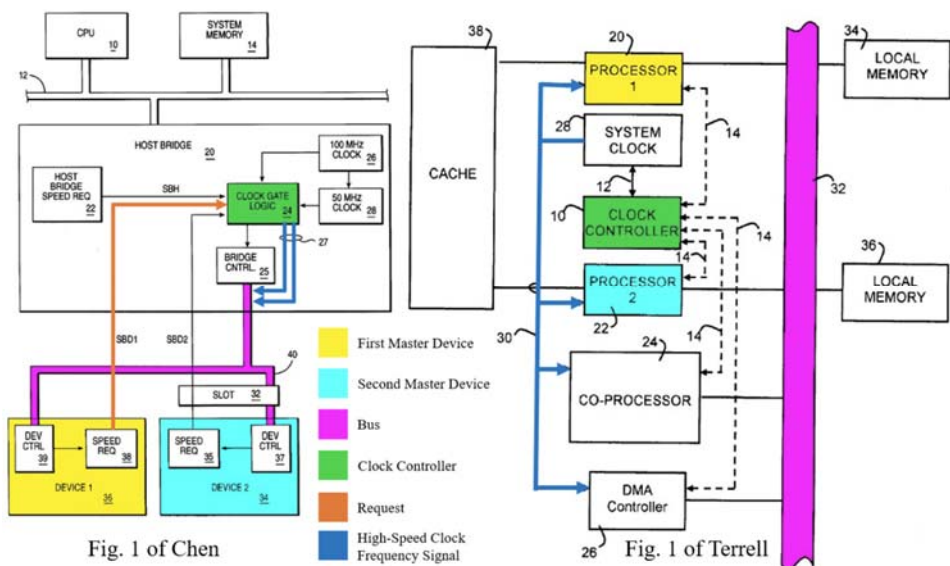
CPU 10

SYSTEM MEMORY 14

12

HOST BRIDGE 20

100 MHz CLOCK 26

HOST BRIDGE SPEED REQ 22

SBH

CLOCK GATE LOGIC 24

50 MHz CLOCK 28

27

BRIDGE CNTRL 25

SBD1

SBD2

40

SLOT 32

DEV CTRL 39

SPEED REQ 38

DEVICE 1 36

SPEED REQ 35

DEV CTRL 37

DEVICE 2 34

Fig. 1 of Chen

First Master Device

Second Master Device

Bus

Clock Controller

Request

High-Speed Clock Frequency Signal

38

CACHE

20

PROCESSOR 1

34

LOCAL MEMORY

28

SYSTEM CLOCK

14

12

10

CLOCK CONTROLLER

14

32

14

PROCESSOR 2

36

LOCAL MEMORY

22

30

14

24

CO-PROCESSOR

DMA Controller

26

Fig. 1 of Terrell